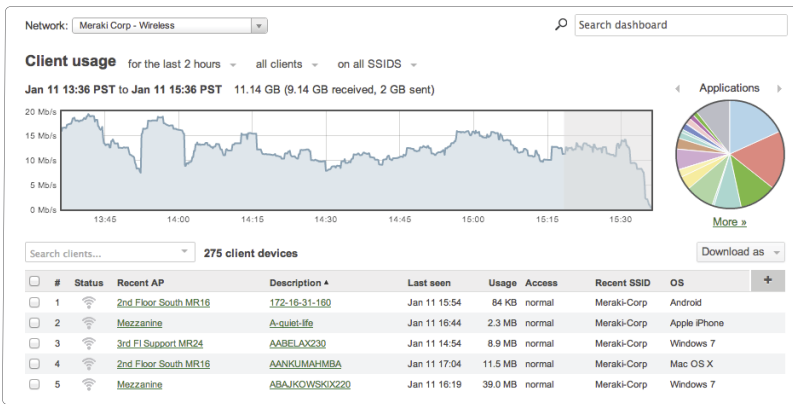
Network: Meraki Corp - Wireless

Search dashboard

Client usage for the last 2 hours all clients on all SSIDS

Jan 11 13:36 PST to Jan 11 15:36 PST 11.14 GB (9.14 GB received, 2 GB sent)

20 Mb/s
15 Mb/s
10 Mb/s
5 Mb/s
0 Mb/s

13:45 14:00 14:15 14:30 14:45 15:00 15:15 15:30

Applications

More »

Search clients...

275 client devices

Download as

| # | Status | Recent AP | Description ▲ | Last seen | Usage | Access | Recent SSID | OS |
|---|---|---|---|---|---|---|---|---|
| 1 | | 2nd Floor South MR16 | 172-16-31-160 | Jan 11 15:54 | 84 KB | normal | Meraki-Corp | Android |
| 2 | | Mezzanine | A-quiet-life | Jan 11 16:44 | 2.3 MB | normal | Meraki-Corp | Apple iPhone |
| 3 | | 3rd Fl Support MR24 | AABELAX230 | Jan 11 14:54 | 8.9 MB | normal | Meraki-Corp | Windows 7 |
| 4 | | 2nd Floor South MR16 | AANKUMAHMBA | Jan 11 17:04 | 11.5 MB | normal | Meraki-Corp | Mac OS X |
| 5 | | Mezzanine | ABAJKOWSKIX220 | Jan 11 16:19 | 39.0 MB | normal | Meraki-Corp | Windows 7 |